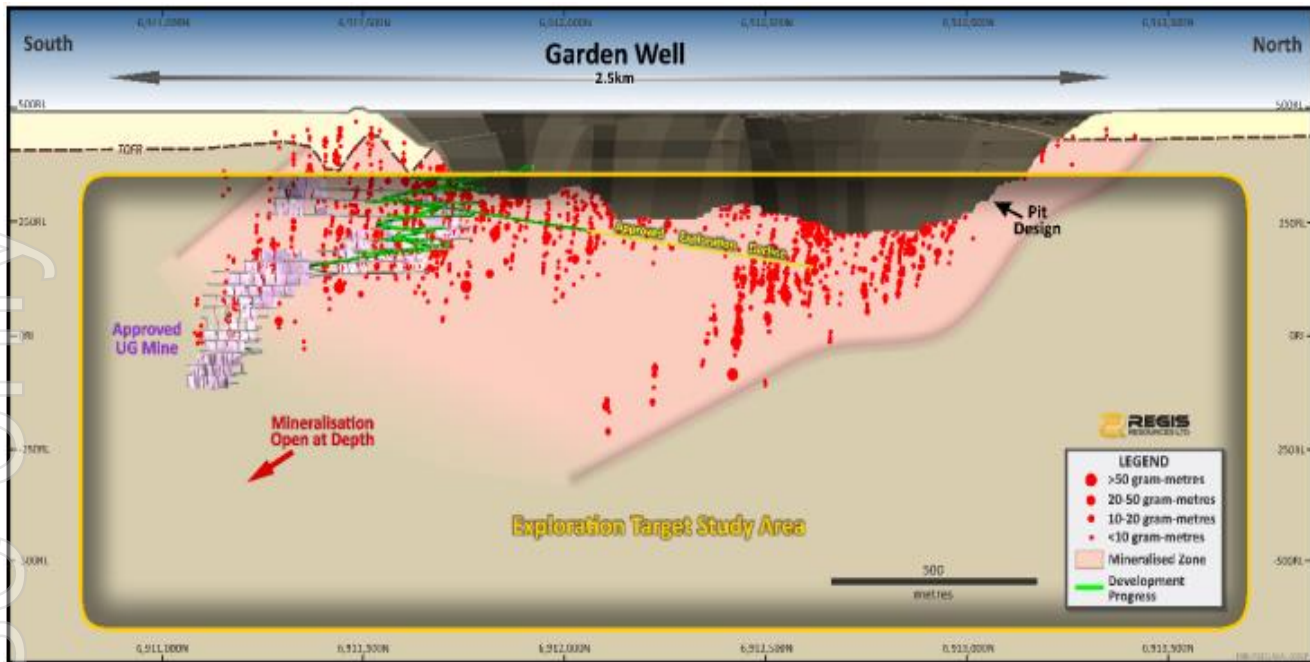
South

Garden Well

North

2.5km

6,911,000N

6,911,500N

6,912,000N

6,912,500N

6,913,000N

6,913,500N

500RL

500RL

TOFR

250RL

250RL

0RL

0RL

-250RL

-250RL

-500RL

-500RL

Pit Design

Approved Exploration Decline

Approved UG Mine

Mineralisation Open at Depth

REGIS RESOURCES LTD

LEGEND

>50 gram-metres

20-50 gram-metres

10-20 gram-metres

<10 gram-metres

Mineralised Zone

Development Progress

Exploration Target Study Area

500

metres

6,911,000N

6,911,500N

6,912,000N

6,912,500N

6,913,000N

6,913,500N